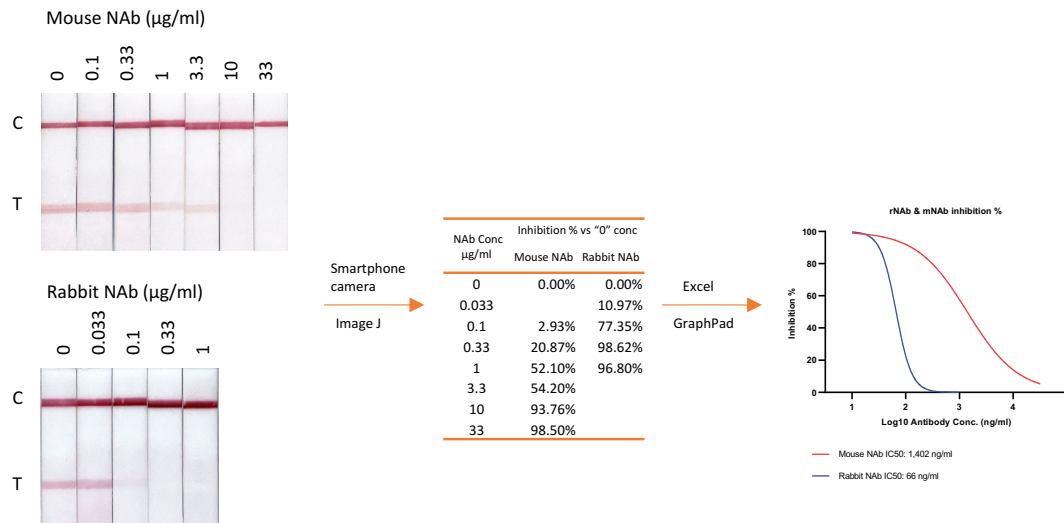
Mouse NAb (µg/ml)

0 0.1 0.33 1 3.3 10 33

C

T

Rabbit NAb (µg/ml)

0 0.033 0.1 0.33 1

C

T

Smartphone camera

Image J

| NAb Conc µg/ml | Inhibition % vs "0" conc Mouse NAb | Rabbit NAb |
|---|---|---|
| 0 | 0.00% | 0.00% |
| 0.033 | | 10.97% |
| 0.1 | 2.93% | 77.35% |
| 0.33 | 20.87% | 98.62% |
| 1 | 52.10% | 96.80% |
| 3.3 | 54.20% | |
| 10 | 93.76% | |
| 33 | 98.50% | |

Excel

GraphPad

rNAb & mNAb inhibition %

Inhibition %

100
80
60
40
20
0

1 2 3 4

Log10 Antibody Conc. (ng/ml)

Mouse NAb IC50: 1,402 ng/ml

Rabbit NAb IC50: 66 ng/ml